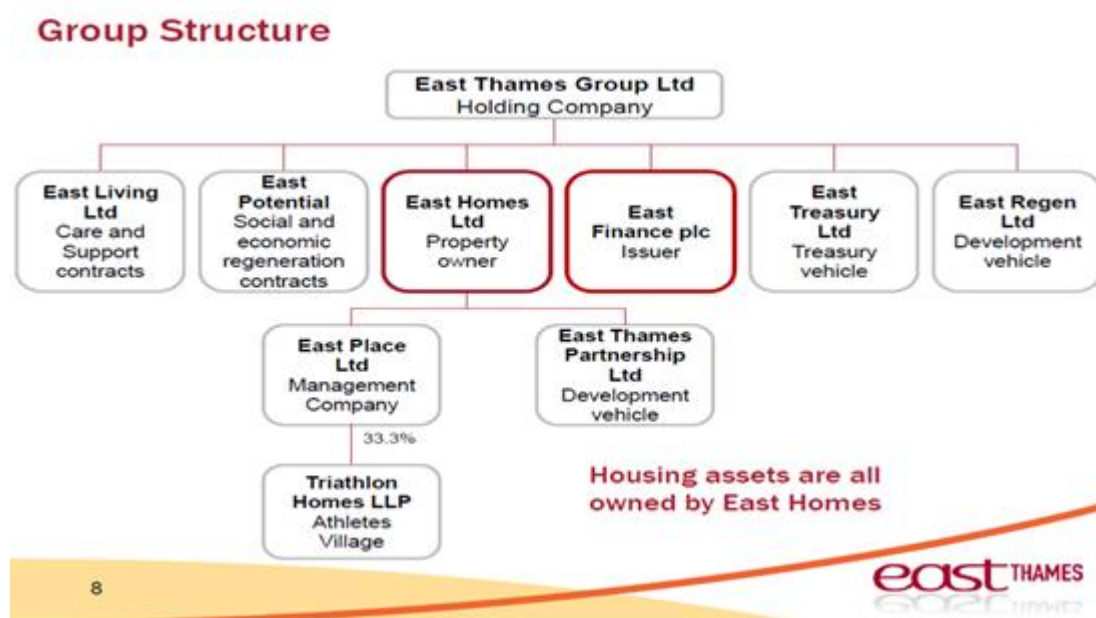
Group Structure

East Thames Group Ltd
Holding Company

East Living Ltd
Care and Support contracts

East Potential
Social and economic regeneration contracts

East Homes Ltd
Property owner

East Finance plc
Issuer

East Treasury Ltd
Treasury vehicle

East Regen Ltd
Development vehicle

East Place Ltd
Management Company

East Thames Partnership Ltd
Development vehicle

33.3%

Triathlon Homes LLP
Athletes Village

Housing assets are all owned by East Homes

8

east THAMES